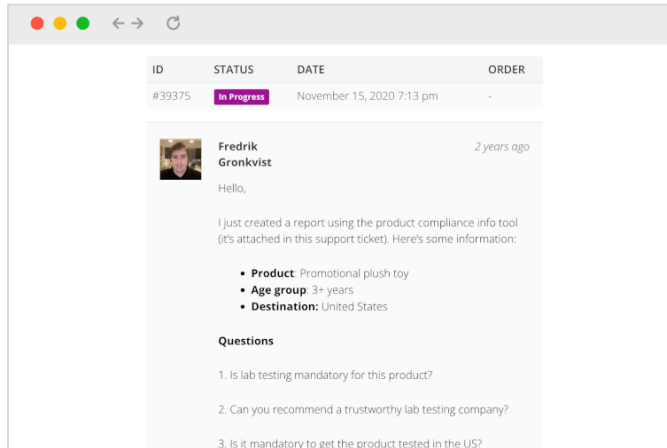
| ID | STATUS | DATE | ORDER |
|---|---|---|---|
| #39375 | In Progress | November 15, 2020 7:13 pm | - |

Fredrik Gronkvist

2 years ago

Hello,

I just created a report using the product compliance info tool (it's attached in this support ticket). Here's some information:

- **Product**: Promotional plush toy
- **Age group**: 3+ years
- **Destination:** United States

**Questions**

1. Is lab testing mandatory for this product?

2. Can you recommend a trustworthy lab testing company?

3. Is it mandatory to get the product tested in the US?